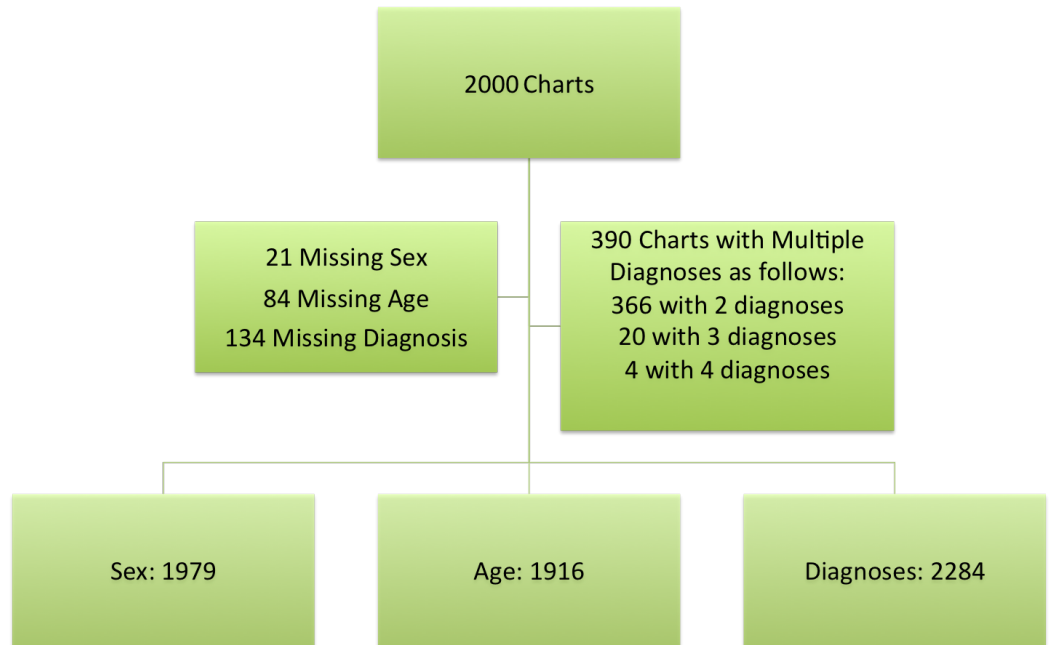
2000 Charts

21 Missing Sex
84 Missing Age
134 Missing Diagnosis

390 Charts with Multiple Diagnoses as follows:
366 with 2 diagnoses
20 with 3 diagnoses
4 with 4 diagnoses

Sex: 1979

Age: 1916

Diagnoses: 2284